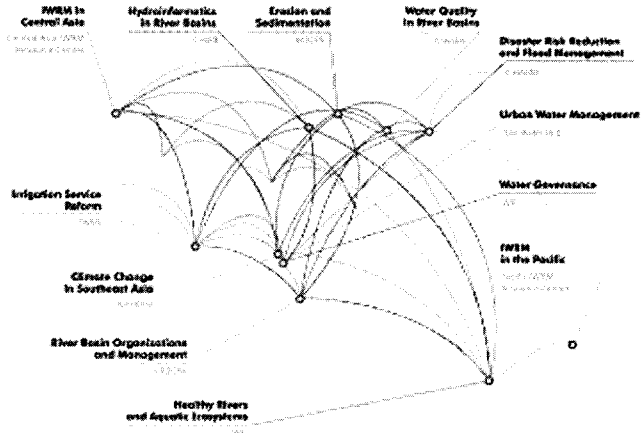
IWRM in Central Asia
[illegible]

Hydroinformatics in River Basins
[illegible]

Erosion and Sedimentation
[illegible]

Water Quality in River Basins
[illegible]

Disaster Risk Reduction and Flood Management
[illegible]

Urban Water Management
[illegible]

Water Governance
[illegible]

IWRM in the Pacific
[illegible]

Irrigation Service Reform
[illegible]

Climate Change in Southeast Asia
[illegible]

River Basin Organizations and Management
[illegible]

Healthy Rivers and Aquatic Ecosystems
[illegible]